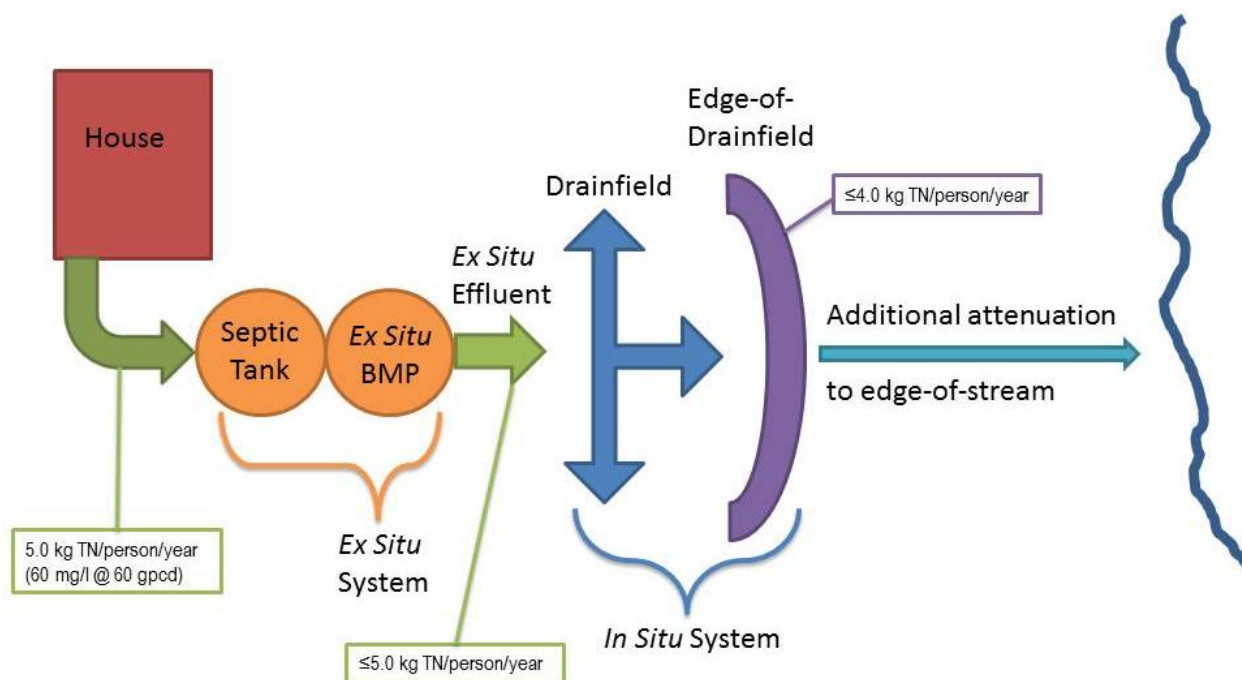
House

Edge-of-Drainfield

Drainfield

≤4.0 kg TN/person/year

Ex Situ Effluent

Septic Tank

Ex Situ BMP

Additional attenuation

to edge-of-stream

5.0 kg TN/person/year (60 mg/l @ 60 gpcd)

Ex Situ System

In Situ System

≤5.0 kg TN/person/year